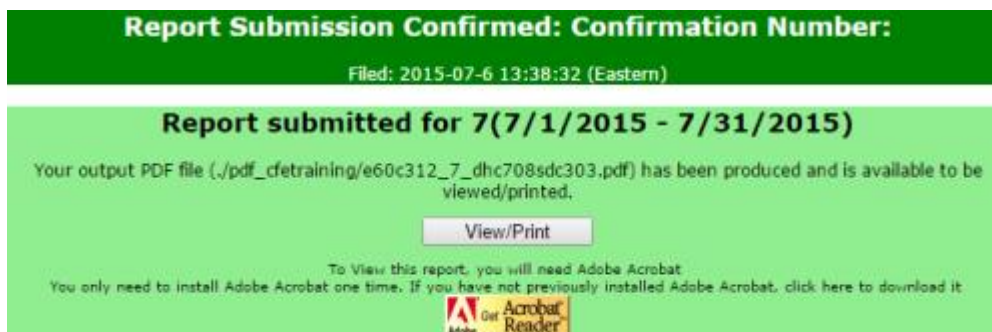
Report Submission Confirmed: Confirmation Number:

Filed: 2015-07-6 13:38:32 (Eastern)

Report submitted for 7(7/1/2015 - 7/31/2015)

Your output PDF file (./pdf_cfetraining/e60c312_7_dhc708sdc303.pdf) has been produced and is available to be viewed/printed.

View/Print

To View this report, you will need Adobe Acrobat
You only need to install Adobe Acrobat one time. If you have not previously installed Adobe Acrobat, click here to download it

Get Acrobat Reader